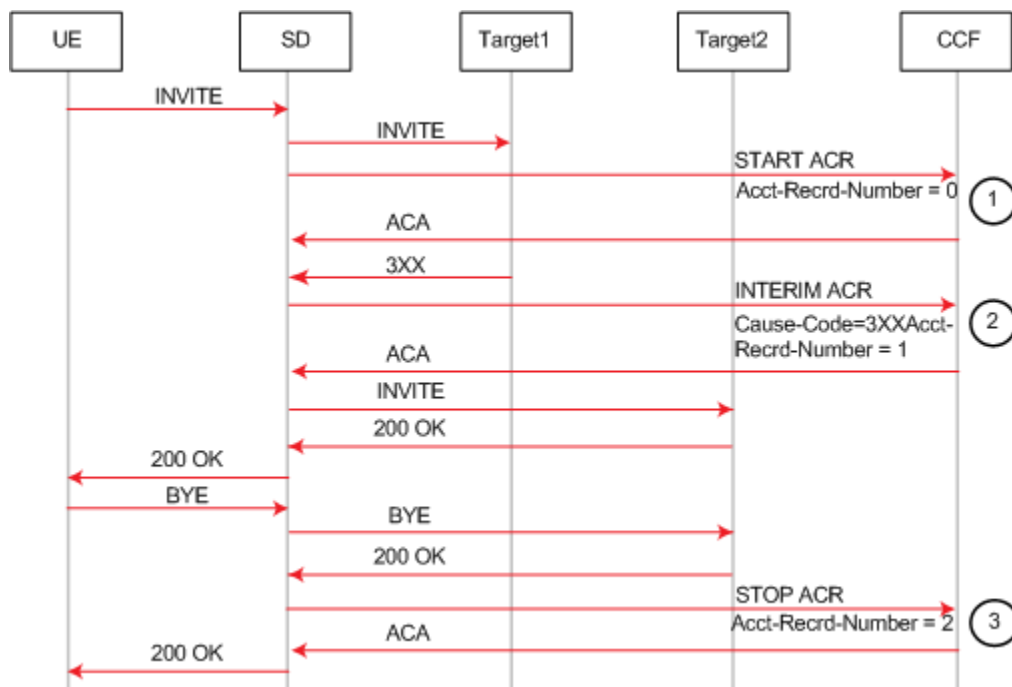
UE

SD

Target1

Target2

CCF

INVITE

INVITE

START ACR

Acct-Recrd-Number = 0

1

ACA

3XX

INTERIM ACR

Cause-Code=3XXAcct-Recrd-Number = 1

2

ACA

INVITE

200 OK

200 OK

BYE

BYE

200 OK

STOP ACR

Acct-Recrd-Number = 2

3

ACA

200 OK